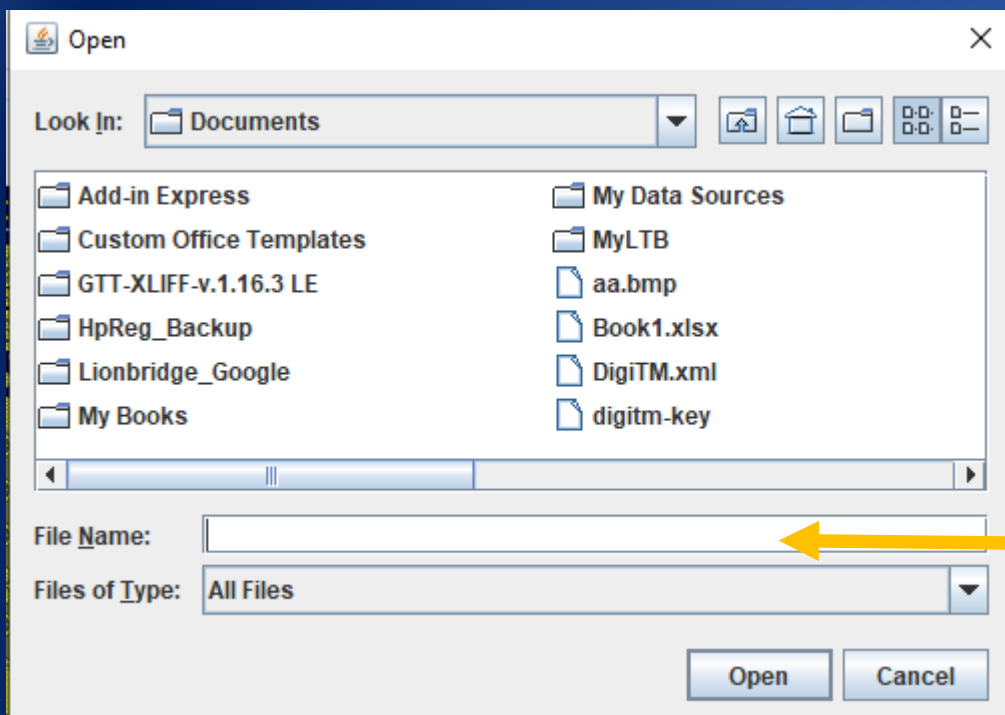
Open

Look In: Documents

Add-in Express
Custom Office Templates
GTT-XLIFF-v.1.16.3 LE
HpReg_Backup
Lionbridge_Google
My Books

My Data Sources
MyLTB
aa.bmp
Book1.xlsx
DigiTM.xml
digitm-key

File Name:

Files of Type: All Files

Open
Cancel